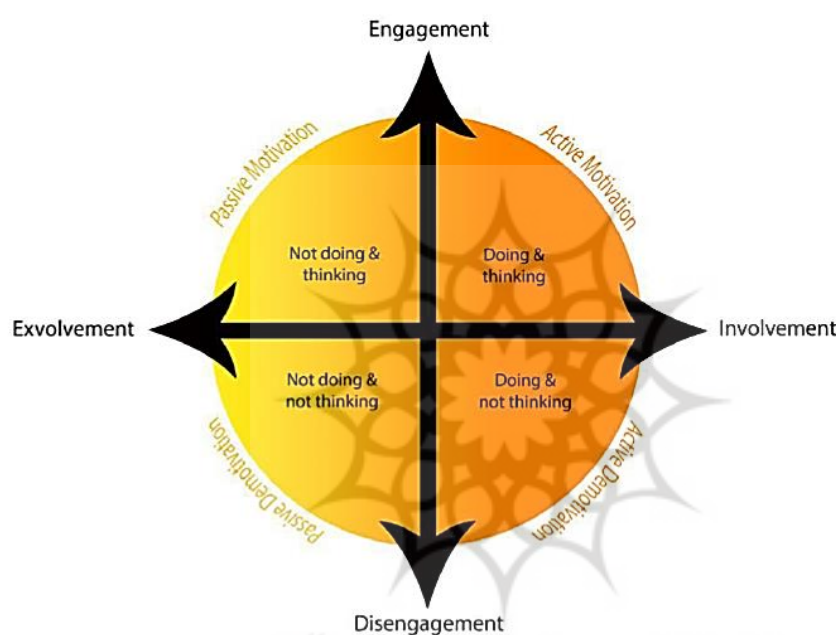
Engagement

Passive Motivation

Active Motivation

Not doing & thinking

Doing & thinking

Exvolvement

Involvement

Not doing & not thinking

Doing & not thinking

Passive Demotivation

Active Demotivation

Disengagement